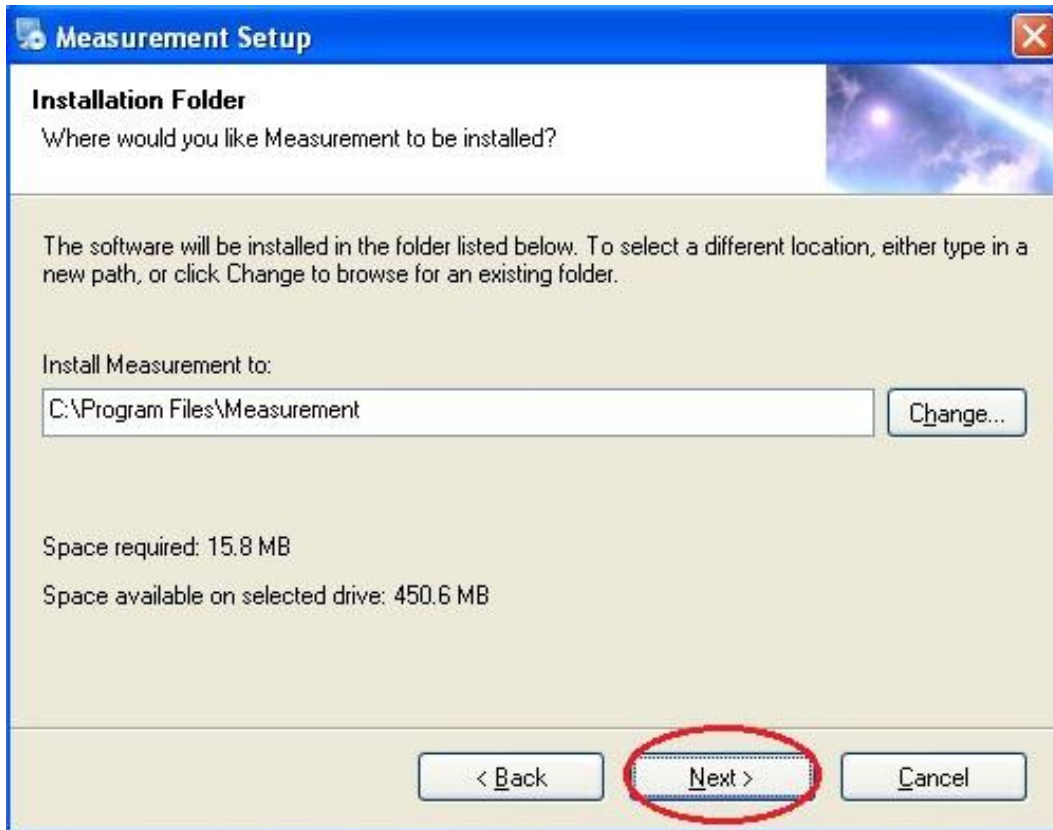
Measurement Setup

Installation Folder
Where would you like Measurement to be installed?

The software will be installed in the folder listed below. To select a different location, either type in a new path, or click Change to browse for an existing folder.

Install Measurement to:

C:\Program Files\Measurement

Change...

Space required: 15.8 MB

Space available on selected drive: 450.6 MB

< Back

Next >

Cancel